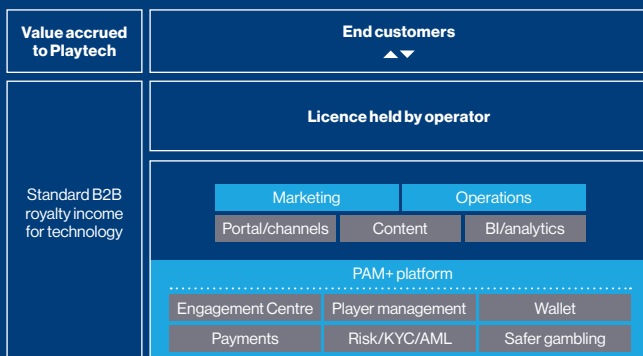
Value accrued to Playtech

End customers

Licence held by operator

Standard B2B royalty income for technology

Marketing
Operations
Portal/channels
Content
BI/analytics

PAM+ platform
Engagement Centre
Player management
Wallet
Payments
Risk/KYC/AML
Safer gambling